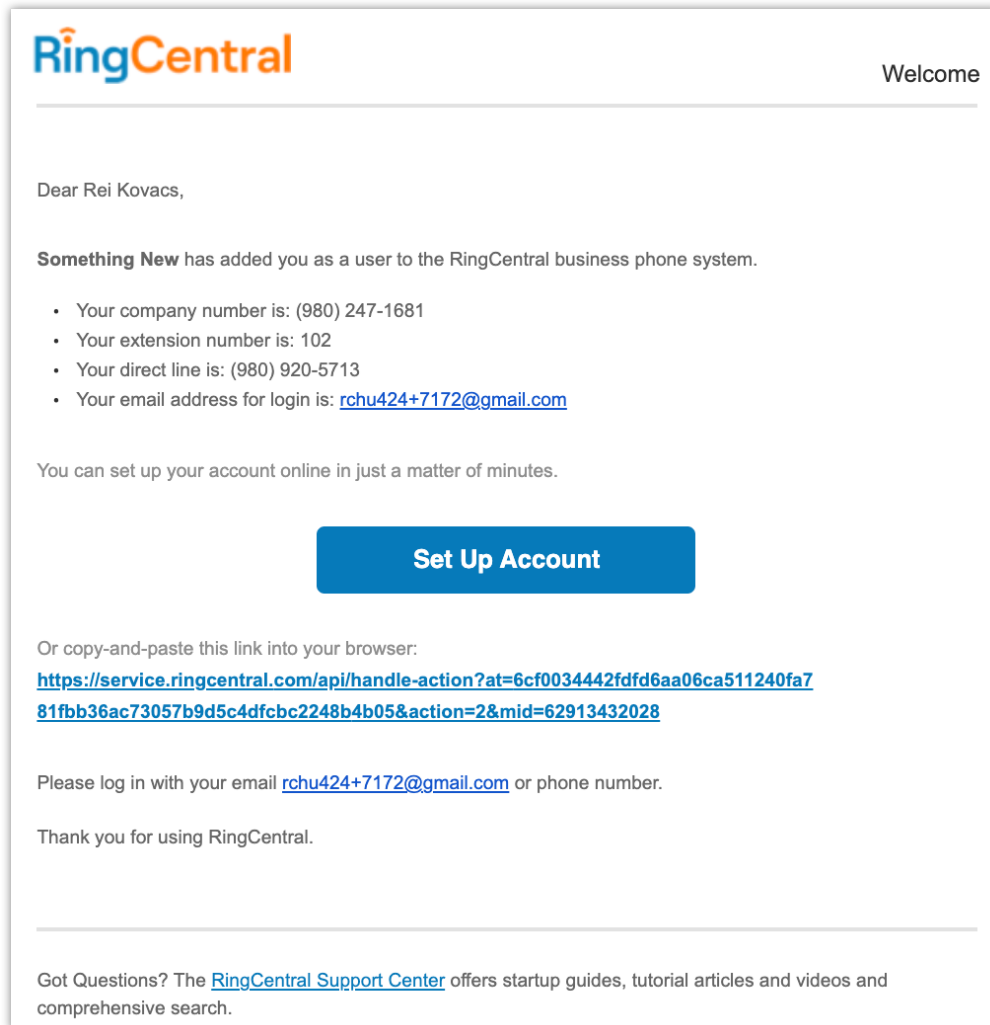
RingCentral

Welcome

Dear Rei Kovacs,

**Something New** has added you as a user to the RingCentral business phone system.

- Your company number is: (980) 247-1681
- Your extension number is: 102
- Your direct line is: (980) 920-5713
- Your email address for login is: rchu424+7172@gmail.com

You can set up your account online in just a matter of minutes.

Set Up Account

Or copy-and-paste this link into your browser:
https://service.ringcentral.com/api/handle-action?at=6cf0034442fdfd6aa06ca511240fa781fbb36ac73057b9d5c4dfcbc2248b4b05&action=2&mid=62913432028

Please log in with your email rchu424+7172@gmail.com or phone number.

Thank you for using RingCentral.

Got Questions? The RingCentral Support Center offers startup guides, tutorial articles and videos and comprehensive search.